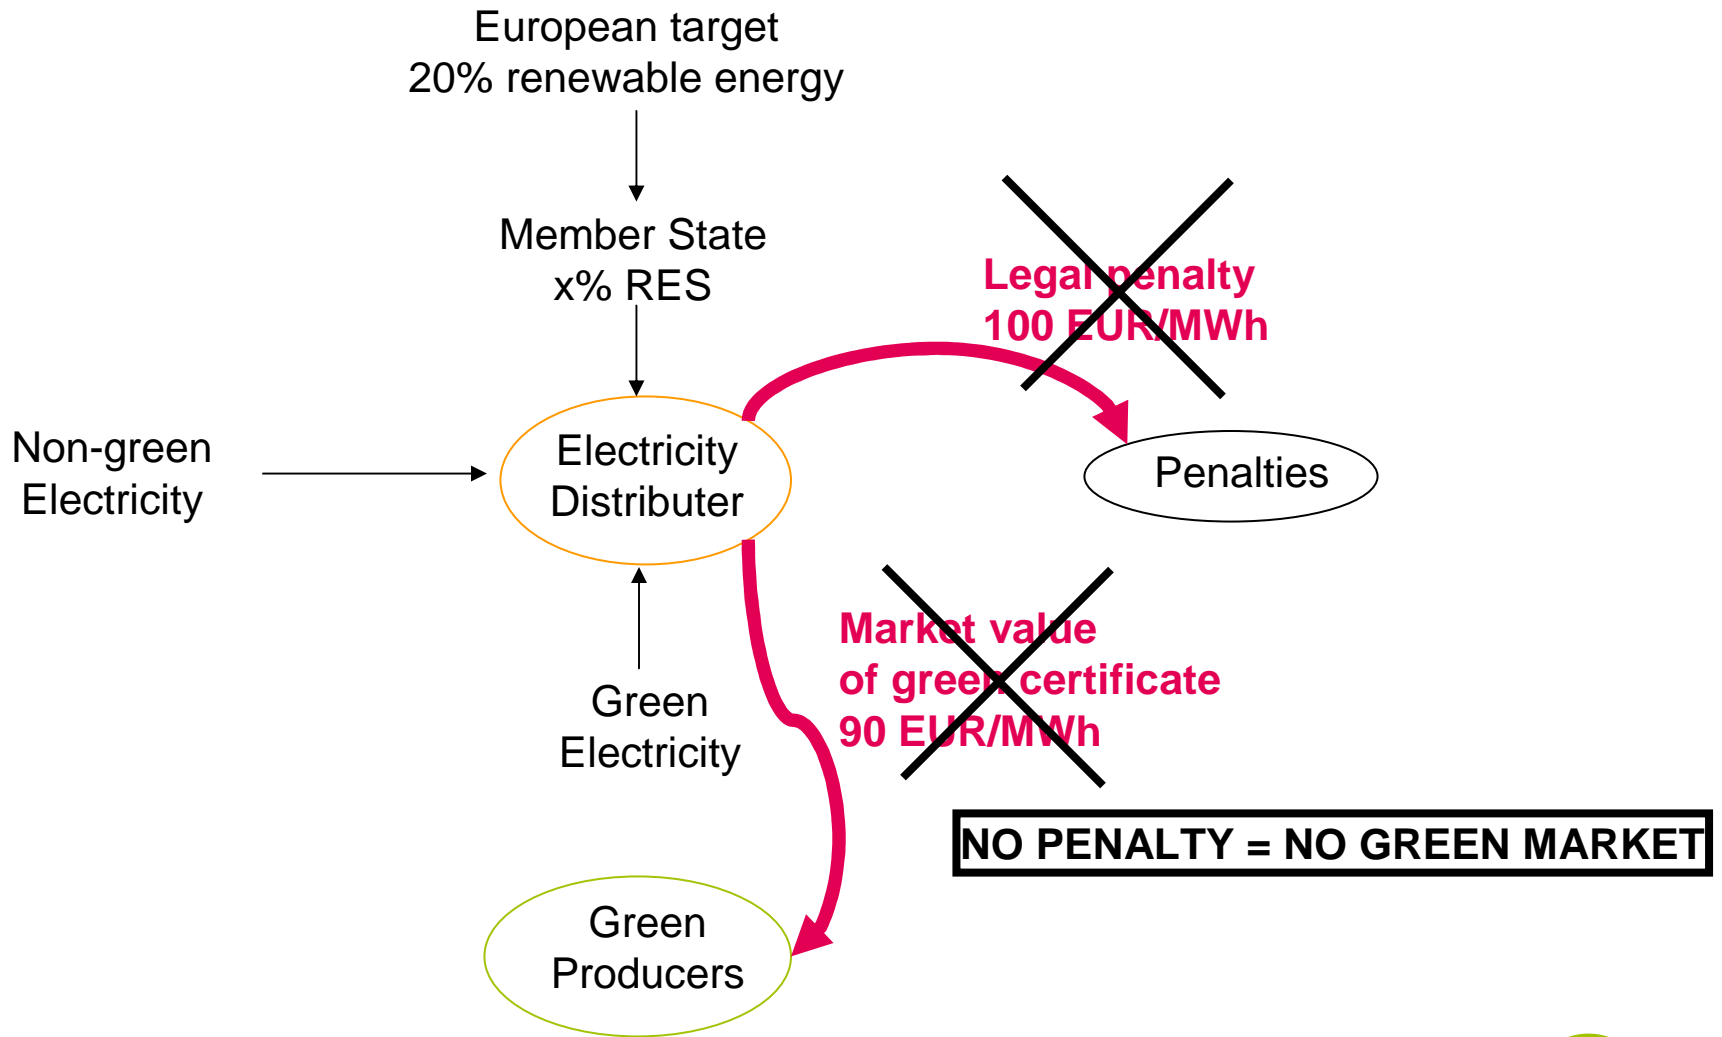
European target
20% renewable energy

Member State
x% RES

Legal penalty
100 EUR/MWh

Non-green
Electricity

Electricity
Distributer

Penalties

Market value
of green certificate
90 EUR/MWh

Green
Electricity

NO PENALTY = NO GREEN MARKET

Green
Producers